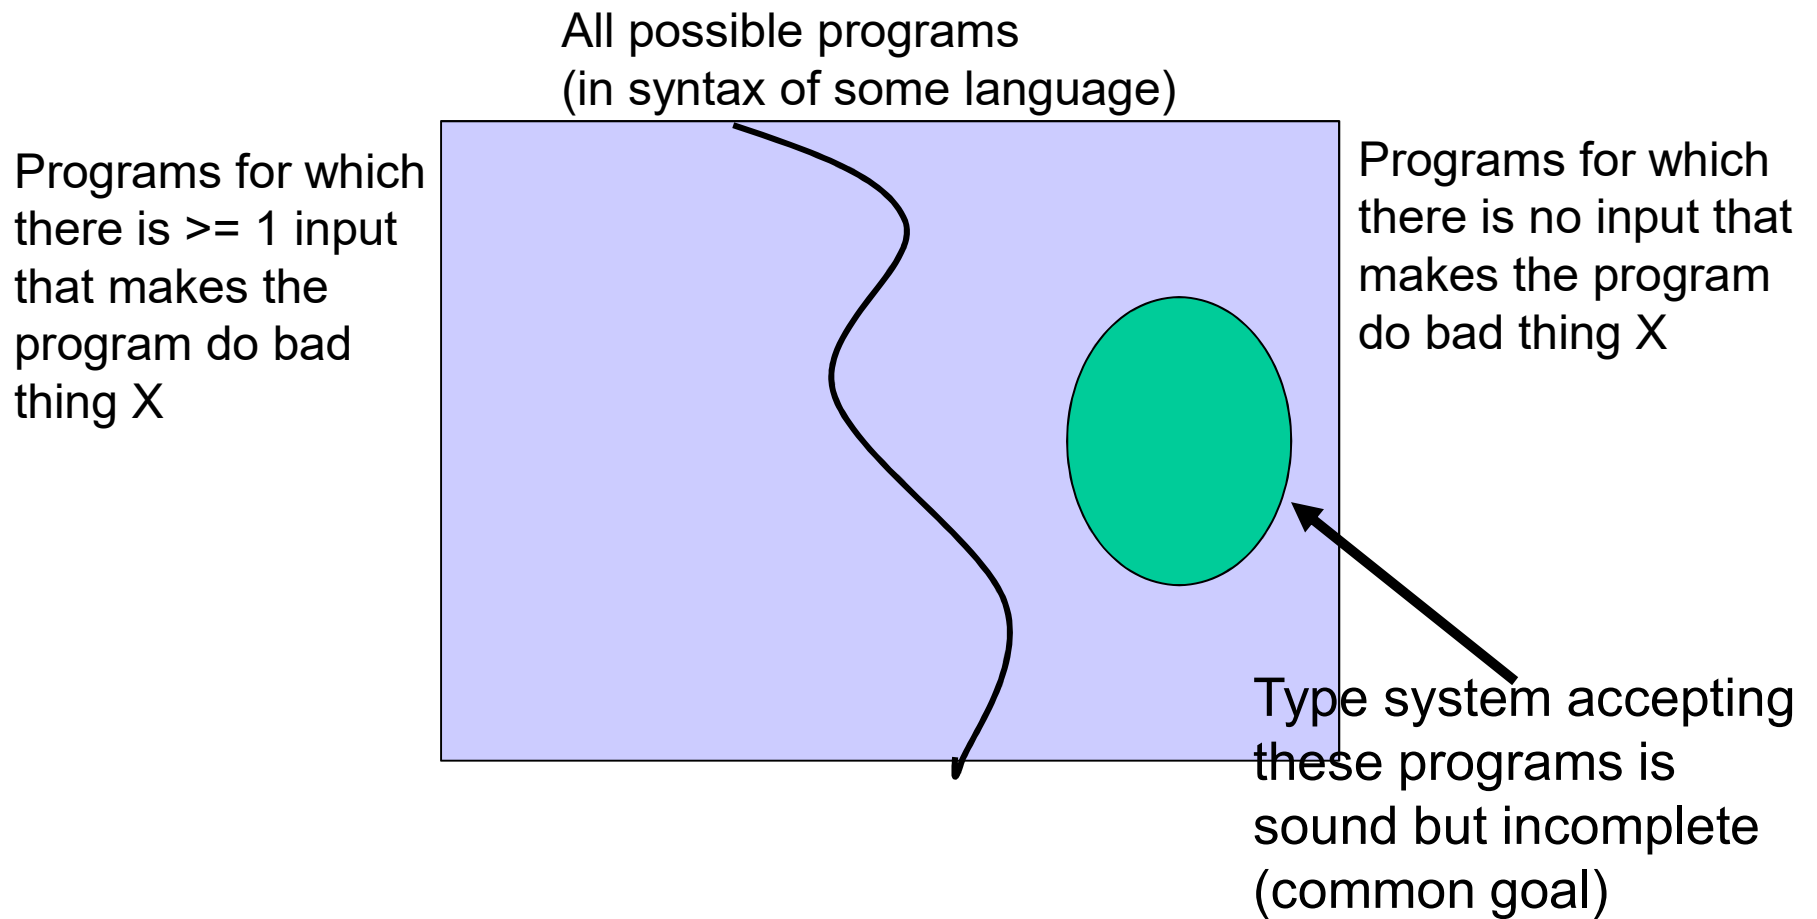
All possible programs
(in syntax of some language)

Programs for which there is >= 1 input that makes the program do bad thing X

Programs for which there is no input that makes the program do bad thing X

Type system accepting these programs is sound but incomplete (common goal)